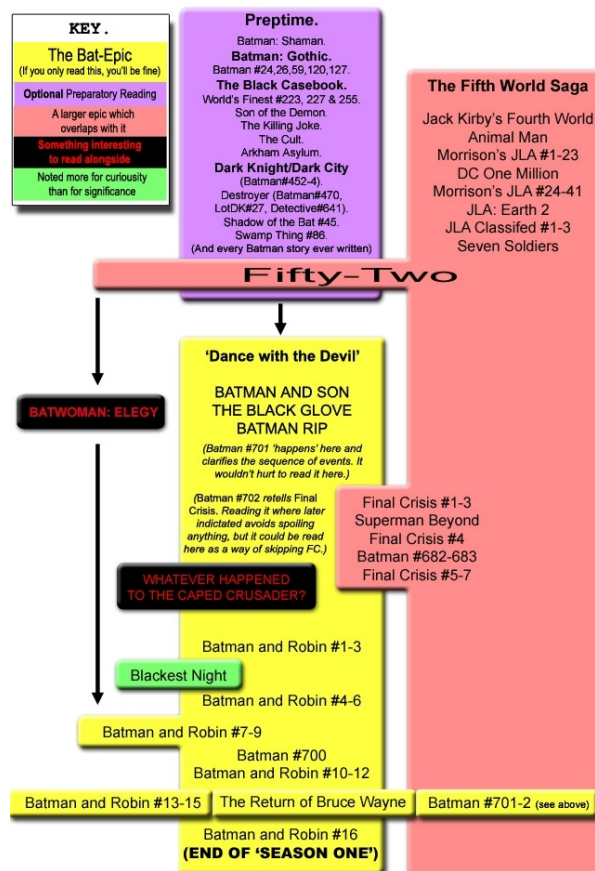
KEY.

The Bat-Epic
(If you only read this, you'll be fine)

Optional Preparatory Reading

A larger epic which overlaps with it

Something interesting to read alongside

Noted more for curiousity than for significance

Preptime.
Batman: Shaman.
Batman: Gothic.
Batman #24,26,59,120,127.
The Black Casebook.
World's Finest #223, 227 & 255.
Son of the Demon.
The Killing Joke.
The Cult.
Arkham Asylum.
Dark Knight/Dark City
(Batman#452-4).
Destroyer (Batman#470, LotDK#27, Detective#641).
Shadow of the Bat #45.
Swamp Thing #86.
(And every Batman story ever written)

The Fifth World Saga
Jack Kirby's Fourth World
Animal Man
Morrison's JLA #1-23
DC One Million
Morrison's JLA #24-41
JLA: Earth 2
JLA Classifed #1-3
Seven Soldiers

Fifty-Two

BATWOMAN: ELEGY

'Dance with the Devil'

BATMAN AND SON
THE BLACK GLOVE
BATMAN RIP

(Batman #701 'happens' here and clarifies the sequence of events. It wouldn't hurt to read it here.)

(Batman #702 retells Final Crisis. Reading it where later indictated avoids spoiling anything, but it could be read here as a way of skipping FC.)

Final Crisis #1-3
Superman Beyond
Final Crisis #4
Batman #682-683
Final Crisis #5-7

WHATEVER HAPPENED TO THE CAPED CRUSADER?

Batman and Robin #1-3

Blackest Night

Batman and Robin #4-6

Batman and Robin #7-9

Batman #700
Batman and Robin #10-12

Batman and Robin #13-15

The Return of Bruce Wayne

Batman #701-2 (see above)

Batman and Robin #16
(END OF 'SEASON ONE')